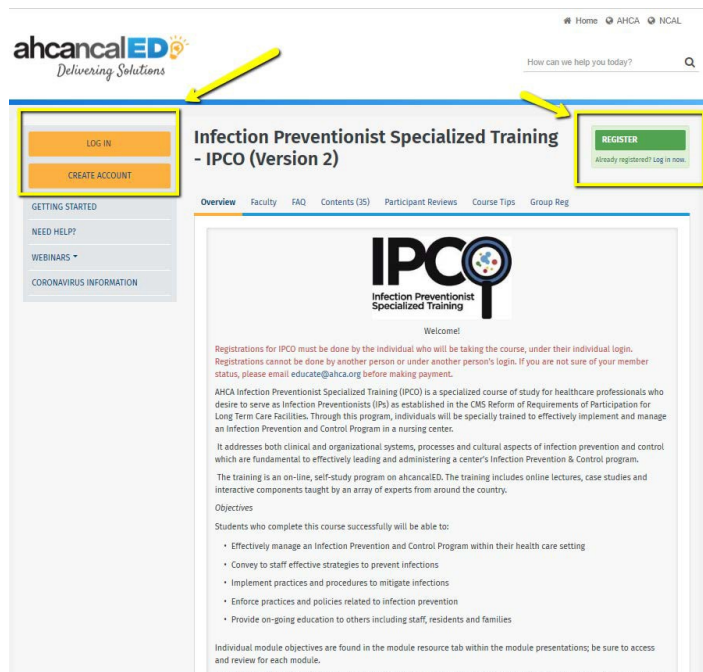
Home AHCA NCAL

ahcancalED
Delivering Solutions

How can we help you today?

LOG IN

CREATE ACCOUNT

GETTING STARTED

NEED HELP?

WEBINARS

CORONAVIRUS INFORMATION

Infection Preventionist Specialized Training - IPCO (Version 2)

REGISTER

Already registered? Log in now.

Overview Faculty FAQ Contents (35) Participant Reviews Course Tips Group Reg

IPCO
Infection Preventionist Specialized Training

Welcome!

Registrations for IPCO must be done by the individual who will be taking the course, under their individual login. Registrations cannot be done by another person or under another person's login. If you are not sure of your member status, please email educate@ahca.org before making payment.

AHCA Infection Preventionist Specialized Training (IPCO) is a specialized course of study for healthcare professionals who desire to serve as Infection Preventionists (IPs) as established in the CMS Reform of Requirements of Participation for Long Term Care Facilities. Through this program, individuals will be specially trained to effectively implement and manage an Infection Prevention and Control Program in a nursing center.

It addresses both clinical and organizational systems, processes and cultural aspects of infection prevention and control which are fundamental to effectively leading and administering a center's Infection Prevention & Control program.

The training is an on-line, self-study program on ahcancalED. The training includes online lectures, case studies and interactive components taught by an array of experts from around the country.

Objectives

Students who complete this course successfully will be able to:

• Effectively manage an Infection Prevention and Control Program within their health care setting
• Convey to staff effective strategies to prevent infections
• Implement practices and procedures to mitigate infections
• Enforce practices and policies related to infection prevention
• Provide on-going education to others including staff, residents and families

Individual module objectives are found in the module resource tab within the module presentations; be sure to access and review for each module.